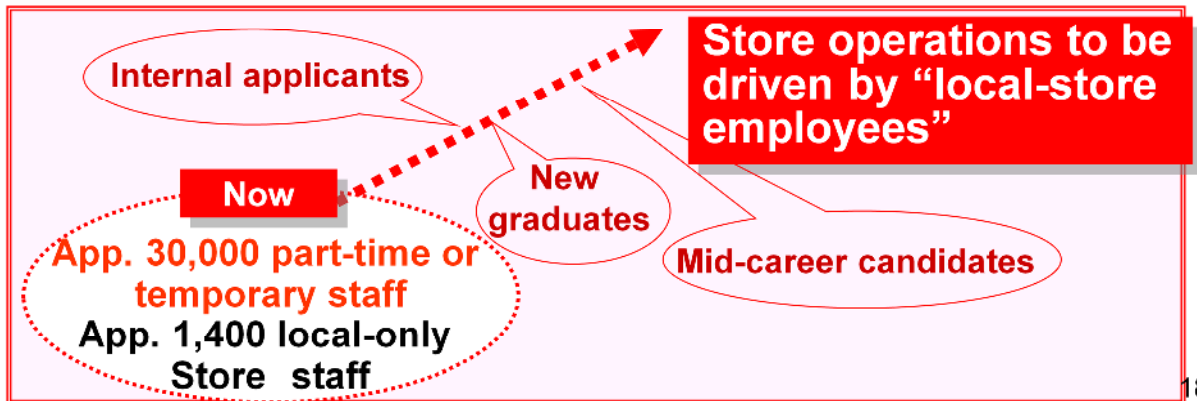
Store operations to be driven by “local-store employees”

Internal applicants

New graduates

Mid-career candidates

Now

App. 30,000 part-time or temporary staff

App. 1,400 local-only Store staff

18